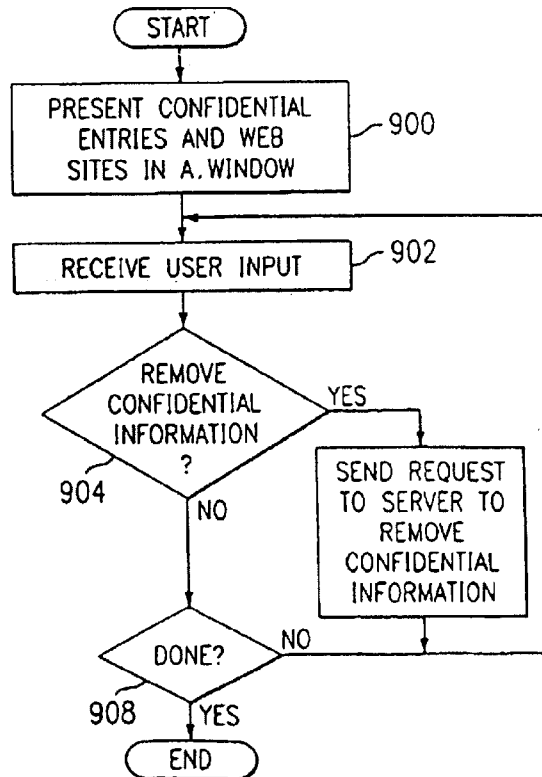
START

PRESENT CONFIDENTIAL ENTRIES AND WEB SITES IN A. WINDOW

900

RECEIVE USER INPUT

902

REMOVE CONFIDENTIAL INFORMATION ?

YES

904

NO

SEND REQUEST TO SERVER TO REMOVE CONFIDENTIAL INFORMATION

DONE?

NO

908

YES

END